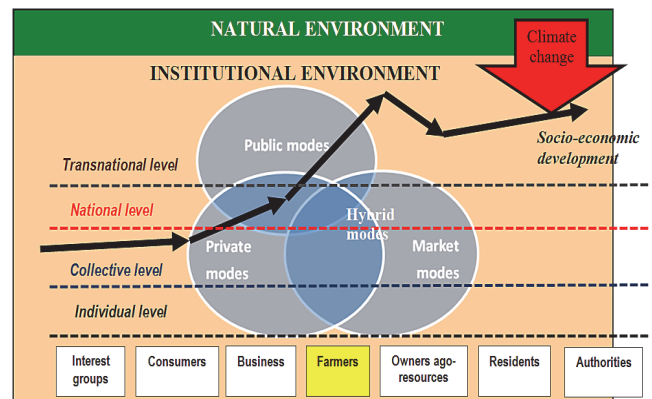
NATURAL ENVIRONMENT

Climate change

INSTITUTIONAL ENVIRONMENT

Public modes

Socio-economic development

Transnational level

National level

Hybrid modes

Private modes

Market modes

Collective level

Individual level

| Interest groups | Consumers | Business | Farmers | Owners ago-resources | Residents | Authorities |
|---|---|---|---|---|---|---|